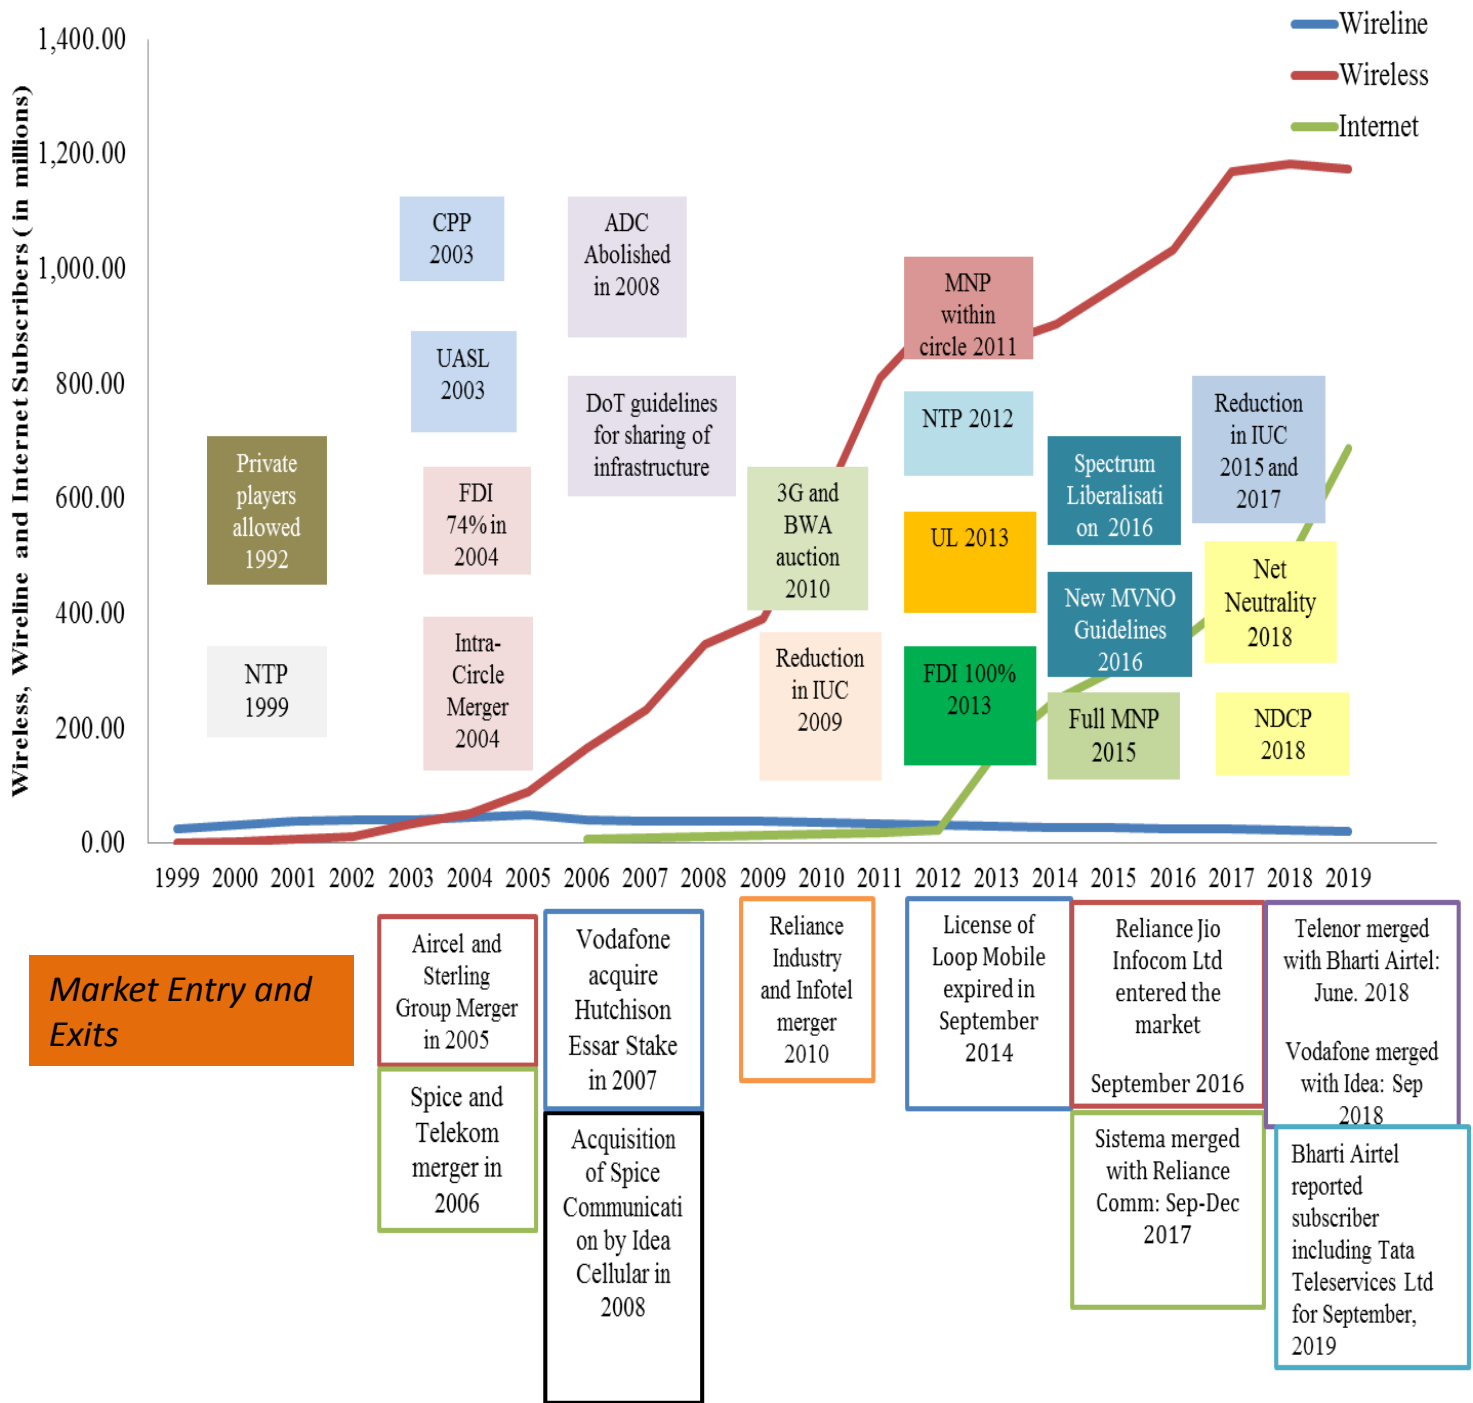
Wireline
Wireless
Internet

Wireless, Wireline and Internet Subscribers ( in millions)

1,400.00
1,200.00
1,000.00
800.00
600.00
400.00
200.00
0.00

1999 2000 2001 2002 2003 2004 2005 2006 2007 2008 2009 2010 2011 2012 2013 2014 2015 2016 2017 2018 2019

Private players allowed 1992

NTP 1999

CPP 2003

UASL 2003

FDI 74% in 2004

Intra-Circle Merger 2004

ADC Abolished in 2008

DoT guidelines for sharing of infrastructure

3G and BWA auction 2010

Reduction in IUC 2009

MNP within circle 2011

NTP 2012

UL 2013

FDI 100% 2013

Spectrum Liberalisation 2016

New MVNO Guidelines 2016

Full MNP 2015

Reduction in IUC 2015 and 2017

Net Neutrality 2018

NDCP 2018

Market Entry and Exits

Aircel and Sterling Group Merger in 2005

Spice and Telekom merger in 2006

Vodafone acquire Hutchison Essar Stake in 2007

Acquisition of Spice Communication by Idea Cellular in 2008

Reliance Industry and Infotel merger 2010

License of Loop Mobile expired in September 2014

Reliance Jio Infocom Ltd entered the market

September 2016

Sistema merged with Reliance Comm: Sep-Dec 2017

Telenor merged with Bharti Airtel: June. 2018

Vodafone merged with Idea: Sep 2018

Bharti Airtel reported subscriber including Tata Teleservices Ltd for September, 2019